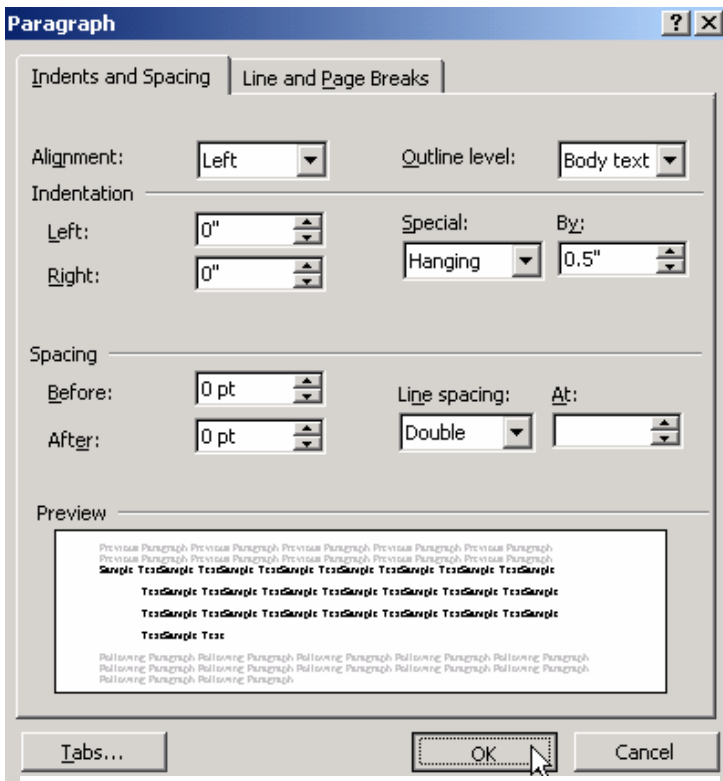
Paragraph

?

X

Indents and Spacing

Line and Page Breaks

Alignment:

Left

Outline level:

Body text

Indentation

Left:

0"

Special:

By:

Hanging

0.5"

Right:

0"

Spacing

Before:

0 pt

Line spacing:

At:

After:

0 pt

Double

Preview

Previous Paragraph Previous Paragraph Previous Paragraph Previous Paragraph Previous Paragraph Previous Paragraph Previous Paragraph Previous Paragraph Previous Paragraph Previous Paragraph

Sample TextSample TextSample TextSample TextSample TextSample TextSample TextSample

TextSample TextSample TextSample TextSample TextSample TextSample TextSample

TextSample TextSample TextSample TextSample TextSample TextSample TextSample

TextSample Text

Following Paragraph Following Paragraph Following Paragraph Following Paragraph Following Paragraph Following Paragraph Following Paragraph Following Paragraph Following Paragraph Following Paragraph Following Paragraph Following Paragraph

Tabs...

OK

Cancel